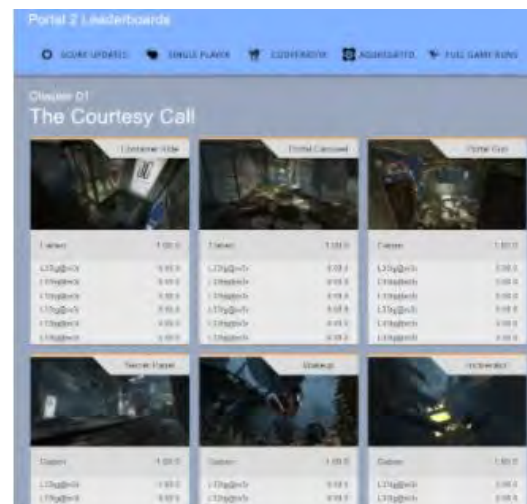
Portal 2 Leaderboards

SCORE UPDATES  SINGLE PLAYER  COOPERATIVE  AGGREGATED  FULL GAME RUNS

Chapter 01
The Courtesy Call

Container Ride

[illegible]

Portal Carousel

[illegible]

Portal Gun

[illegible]

Smooth Jazz

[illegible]

Cube Momentum

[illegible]

Future Starter

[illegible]